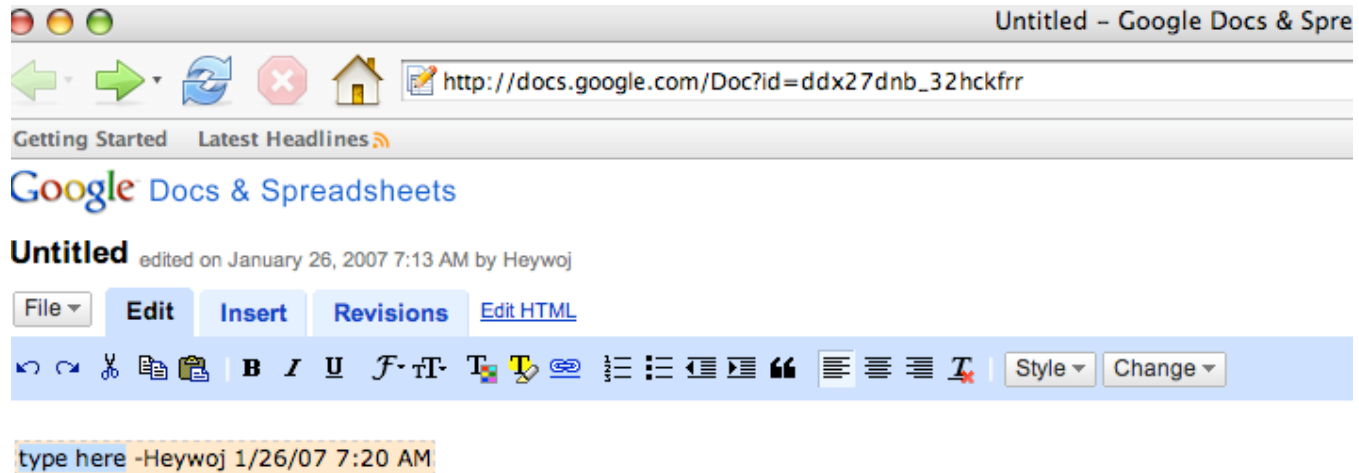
Untitled - Google Docs & Spre

http://docs.google.com/Doc?id=ddx27dnb_32hckfrr

Getting Started Latest Headlines

Google Docs & Spreadsheets

Untitled edited on January 26, 2007 7:13 AM by Heywoj

File Edit Insert Revisions Edit HTML

B I U Style Change

type here -Heywoj 1/26/07 7:20 AM